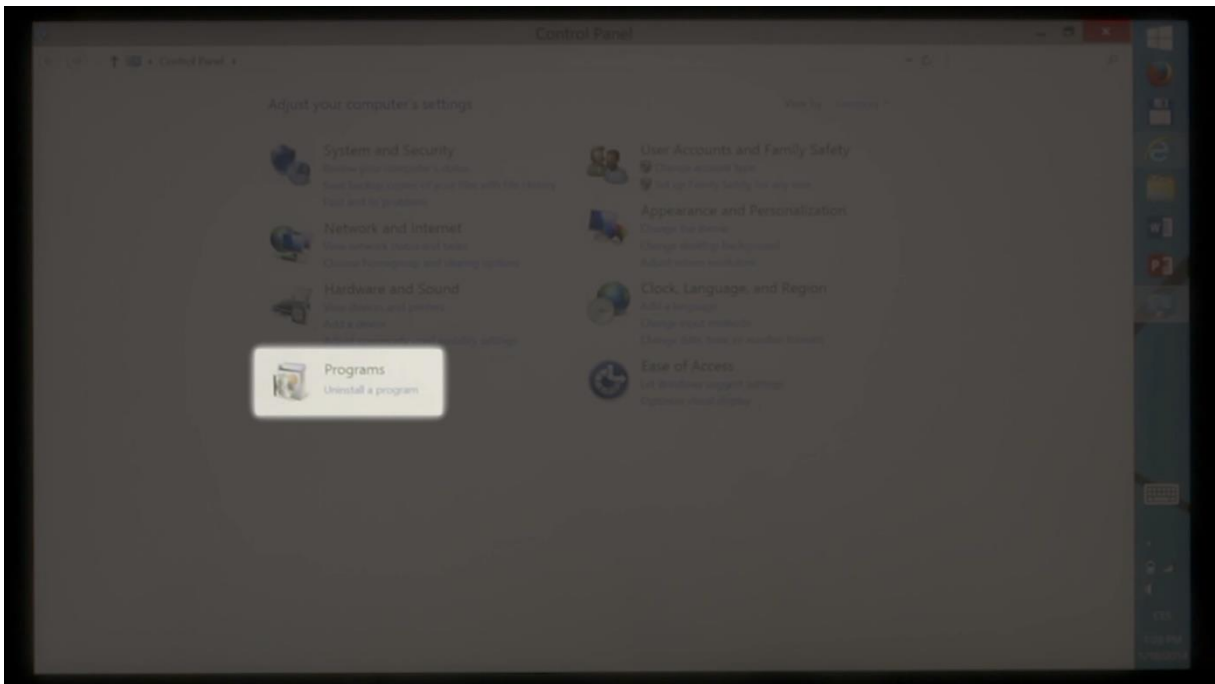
Control Panel

Control Panel

Adjust your computer's settings

View by: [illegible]

System and Security
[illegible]
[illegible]
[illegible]

User Accounts and Family Safety
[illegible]
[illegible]

Network and Internet
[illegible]
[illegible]

Appearance and Personalization
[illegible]
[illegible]
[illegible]

Hardware and Sound
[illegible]
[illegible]
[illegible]

Clock, Language, and Region
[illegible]
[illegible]
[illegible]

Programs
Uninstall a program

Ease of Access
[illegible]
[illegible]